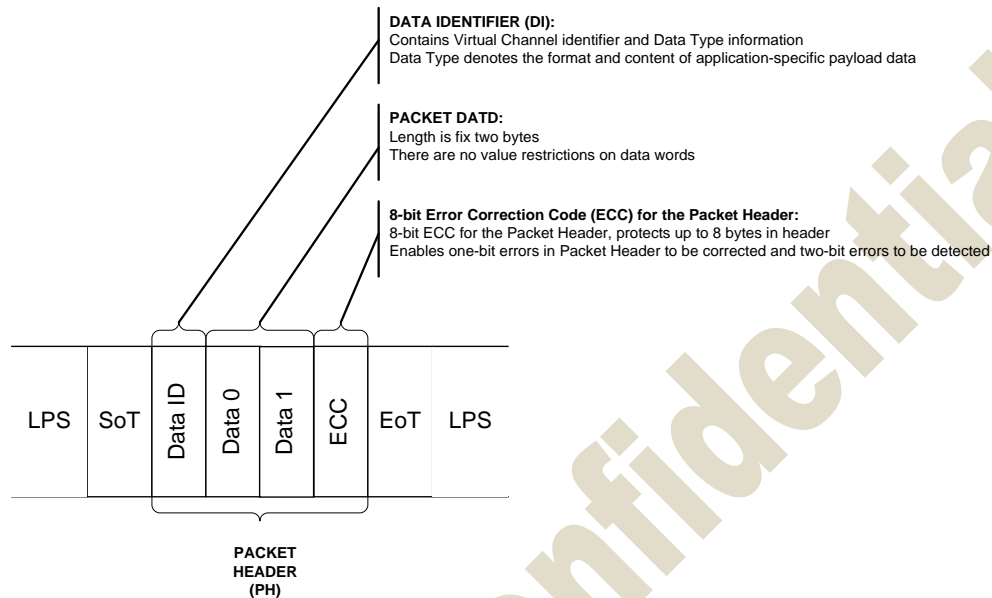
**DATA IDENTIFIER (DI):**
Contains Virtual Channel identifier and Data Type information
Data Type denotes the format and content of application-specific payload data

**PACKET DATD:**
Length is fix two bytes
There are no value restrictions on data words

**8-bit Error Correction Code (ECC) for the Packet Header:**
8-bit ECC for the Packet Header, protects up to 8 bytes in header
Enables one-bit errors in Packet Header to be corrected and two-bit errors to be detected

| LPS | SoT | Data ID | Data 0 | Data 1 | ECC | EoT | LPS |
|---|---|---|---|---|---|---|---|

PACKET HEADER (PH)

Confidential